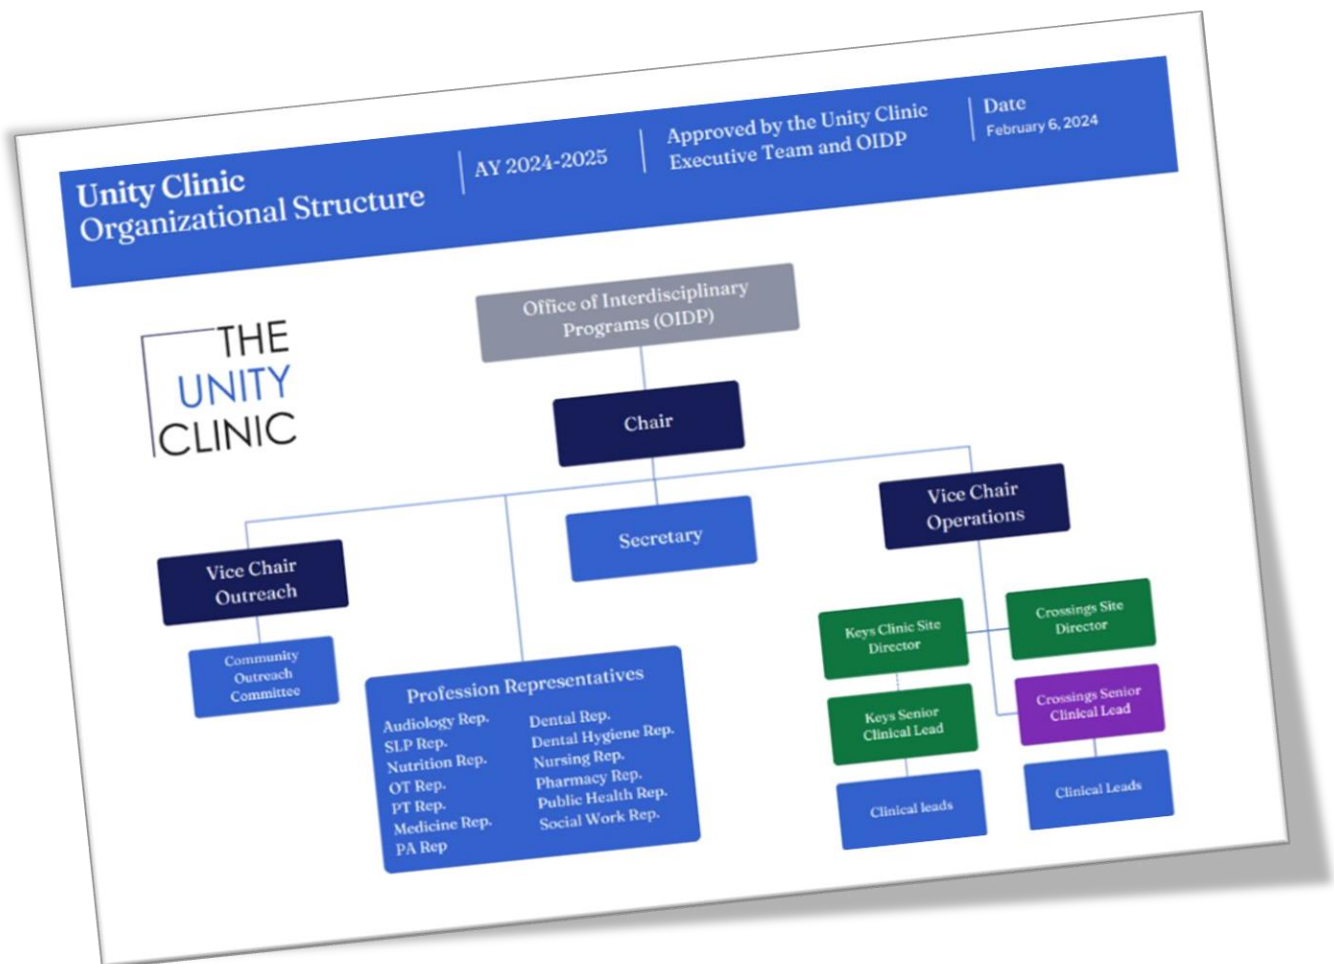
Unity Clinic Organizational Structure

AY 2024-2025

Approved by the Unity Clinic Executive Team and OIDP

Date
February 6, 2024

THE UNITY CLINIC

Office of Interdisciplinary Programs (OIDP)

Chair

Secretary

Vice Chair Outreach

Community Outreach Committee

Vice Chair Operations

Profession Representatives

Audiology Rep.
SLP Rep.
Nutrition Rep.
OT Rep.
PT Rep.
Medicine Rep.
PA Rep

Dental Rep.
Dental Hygiene Rep.
Nursing Rep.
Pharmacy Rep.
Public Health Rep.
Social Work Rep.

Keys Clinic Site Director

Crossings Site Director

Keys Senior Clinical Lead

Crossings Senior Clinical Lead

Clinical leads

Clinical Leads